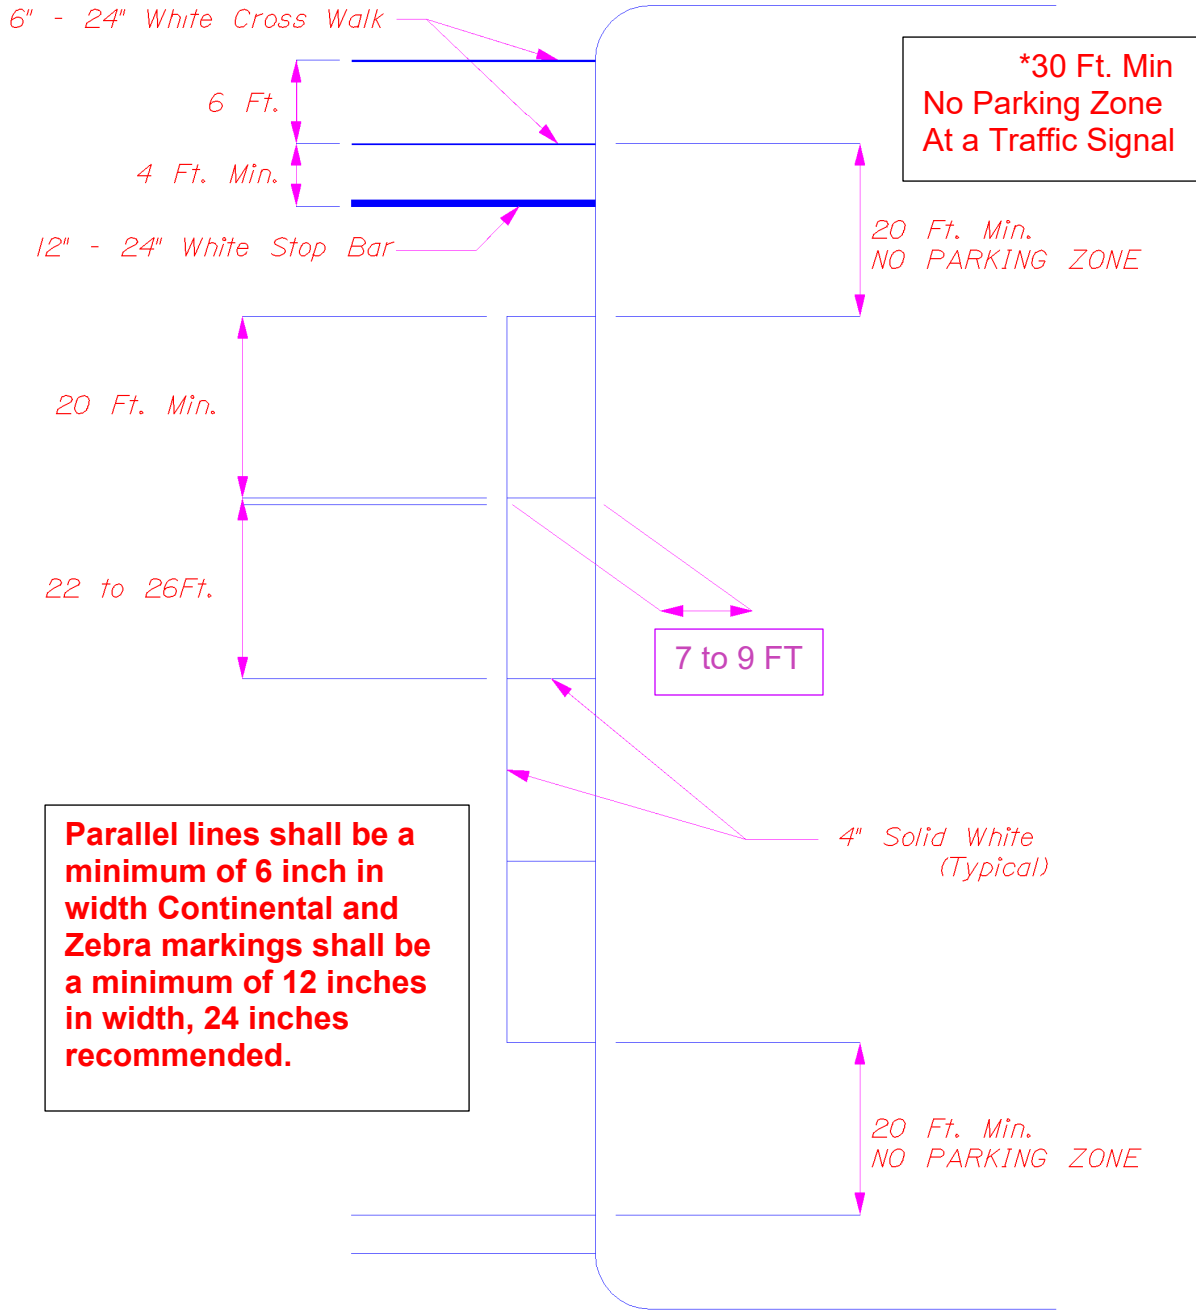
6" - 24" White Cross Walk

6 Ft.

4 Ft. Min.

12" - 24" White Stop Bar

*30 Ft. Min
No Parking Zone
At a Traffic Signal

20 Ft. Min.
NO PARKING ZONE

20 Ft. Min.

22 to 26Ft.

7 to 9 FT

4" Solid White
(Typical)

Parallel lines shall be a minimum of 6 inch in width Continental and Zebra markings shall be a minimum of 12 inches in width, 24 inches recommended.

20 Ft. Min.
NO PARKING ZONE